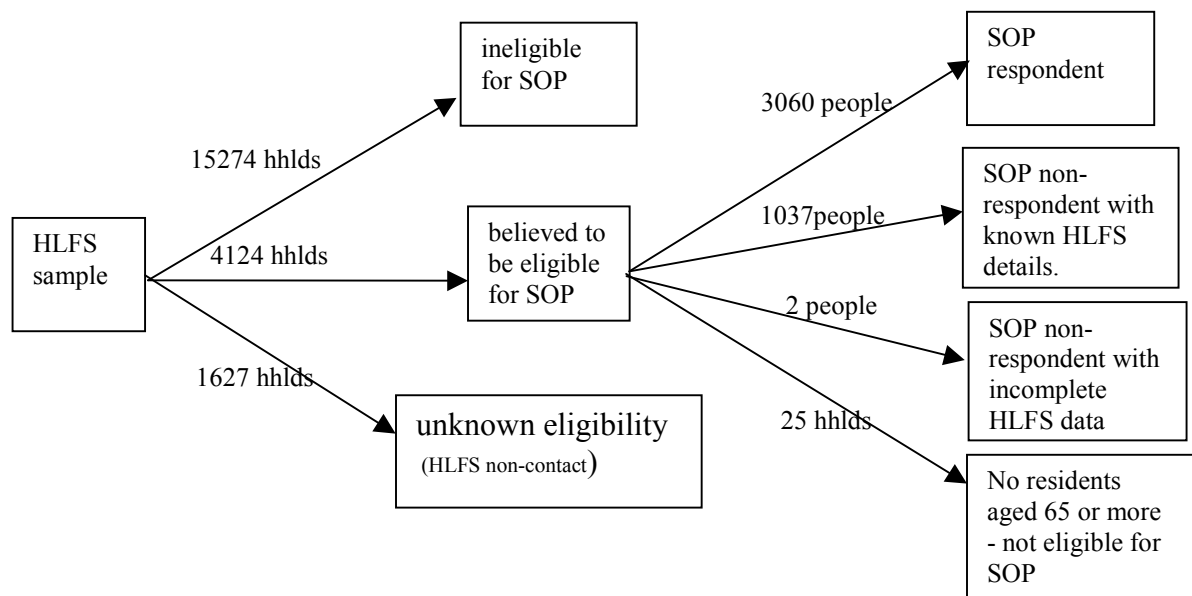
HLFS sample

15274 hhlds

ineligible for SOP

4124 hhlds

believed to be eligible for SOP

1627 hhlds

unknown eligibility (HLFS non-contact)

3060 people

SOP respondent

1037people

SOP non-respondent with known HLFS details.

2 people

SOP non-respondent with incomplete HLFS data

25 hhlds

No residents aged 65 or more - not eligible for SOP